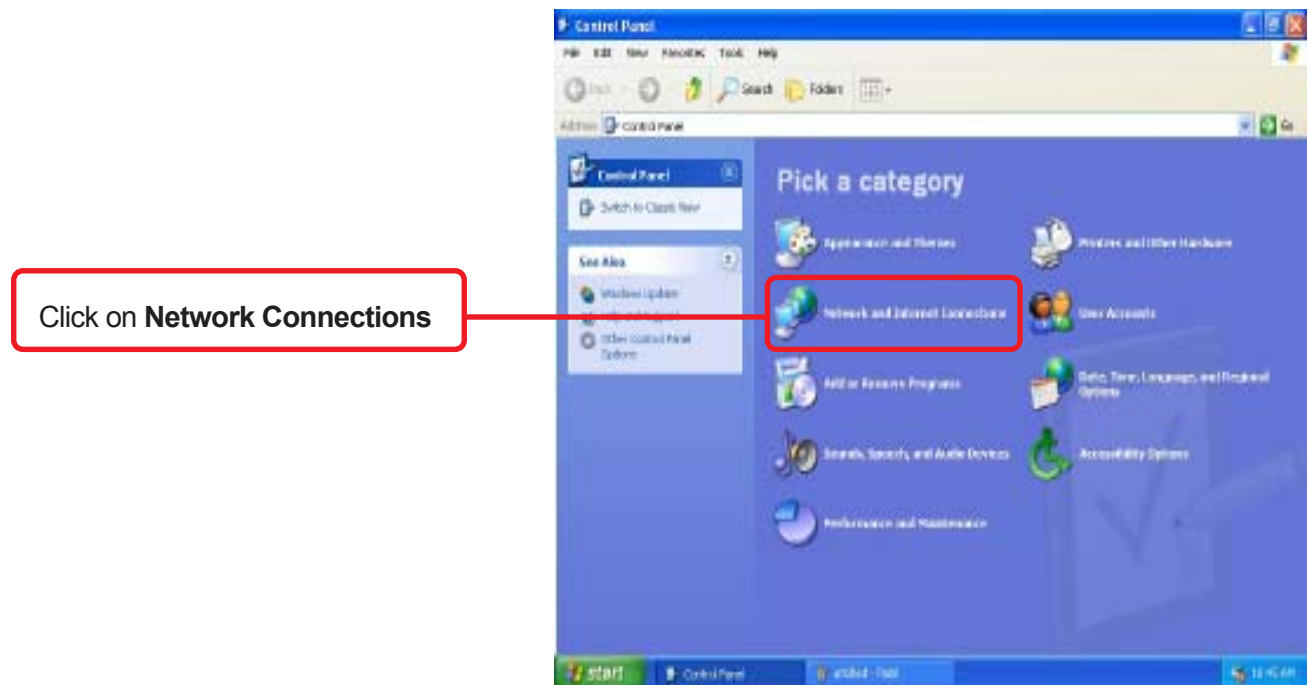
Click on **Network Connections**

Control Panel

File Edit View Favorites Tools Help

Back Search Folders

Address Control Panel

Go

Control Panel

Switch to Classic View

See Also

Windows Update

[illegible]

Other Control Panel Options

Pick a category

Appearance and Themes

Printers and Other Hardware

Network and Internet Connections

User Accounts

Add or Remove Programs

Date, Time, Language, and Regional Options

Sounds, Speech, and Audio Devices

Accessibility Options

Performance and Maintenance

start

Control Panel

untitled - Paint

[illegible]